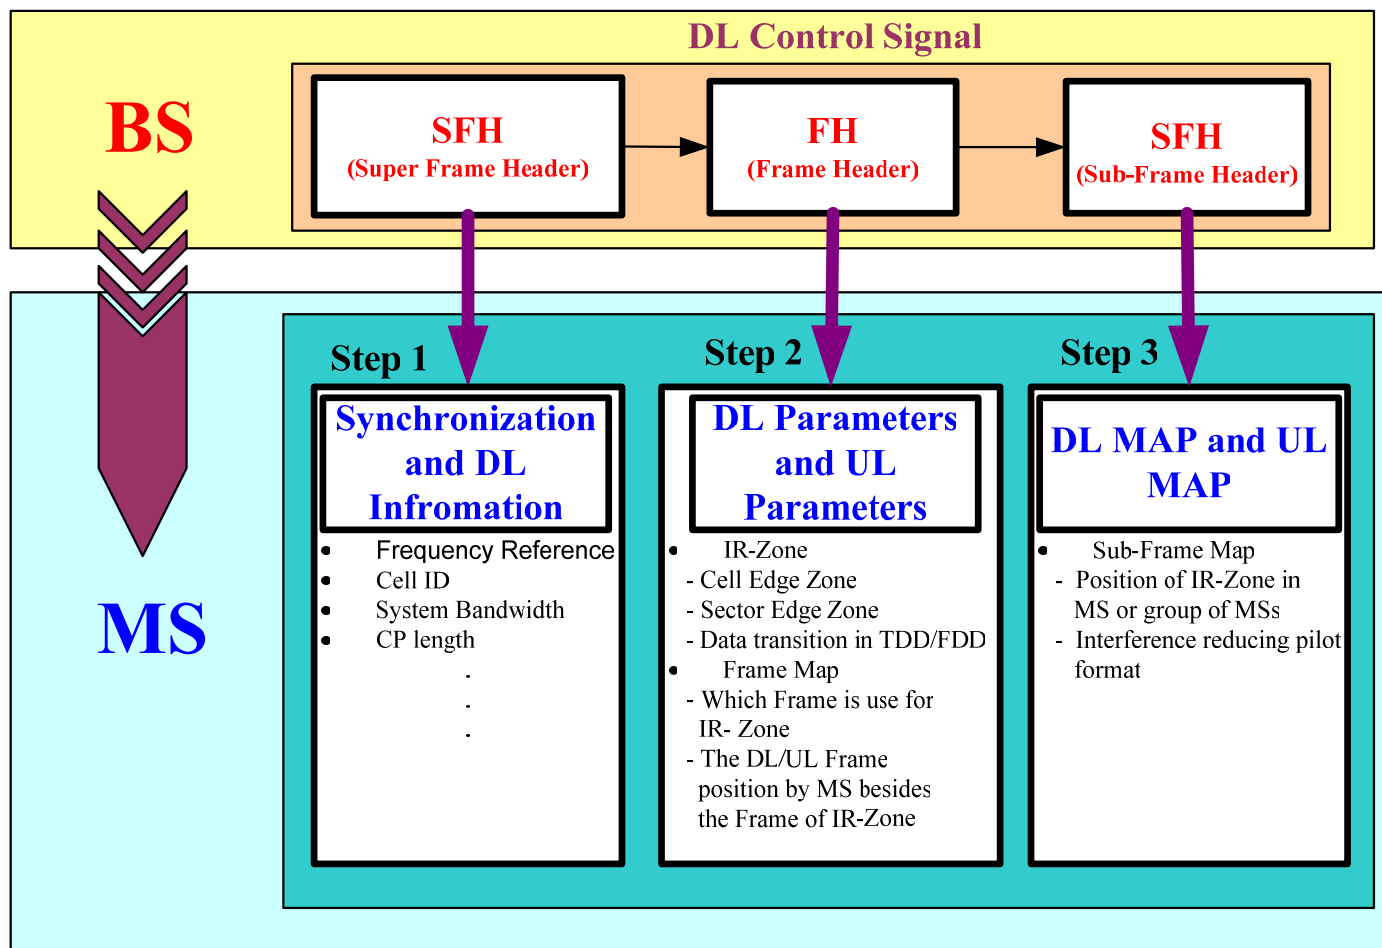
DL Control Signal

BS

SFH
(Super Frame Header)

FH
(Frame Header)

SFH
(Sub-Frame Header)

MS

Step 1

Synchronization and DL Infromation

- Frequency Reference
- Cell ID
- System Bandwidth
- CP length

.
.
.

Step 2

DL Parameters and UL Parameters

- IR-Zone
- Cell Edge Zone
- Sector Edge Zone
- Data transition in TDD/FDD
- Frame Map
- Which Frame is use for IR- Zone
- The DL/UL Frame position by MS besides the Frame of IR-Zone

Step 3

DL MAP and UL MAP

- Sub-Frame Map
- Position of IR-Zone in MS or group of MSs
- Interference reducing pilot format